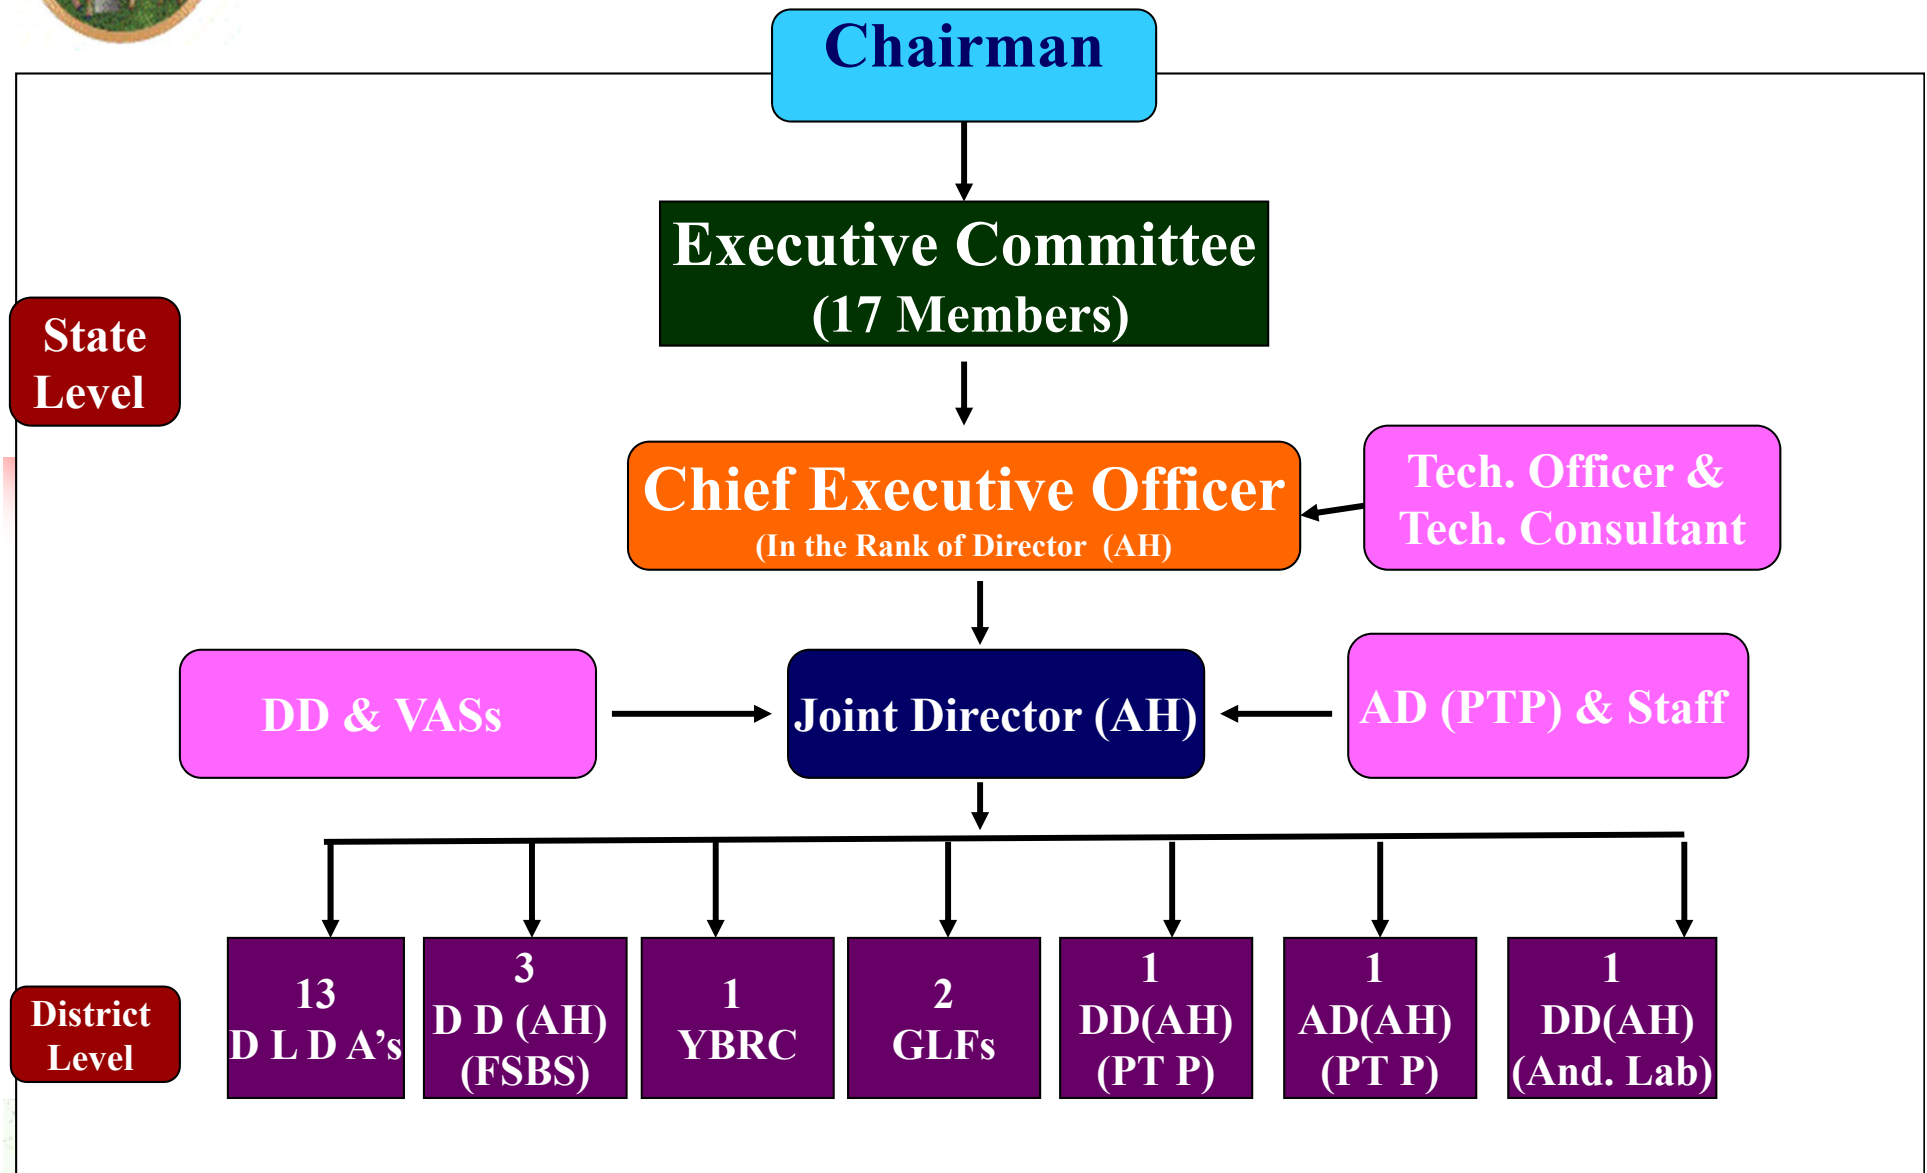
Chairman

Executive Committee
(17 Members)

State Level

Chief Executive Officer
(In the Rank of Director (AH)

Tech. Officer & Tech. Consultant

DD & VASs

Joint Director (AH)

AD (PTP) & Staff

District Level

13
D L D A's

3
D D (AH)
(FSBS)

1
YBRC

2
GLFs

1
DD(AH)
(PT P)

1
AD(AH)
(PT P)

1
DD(AH)
(And. Lab)